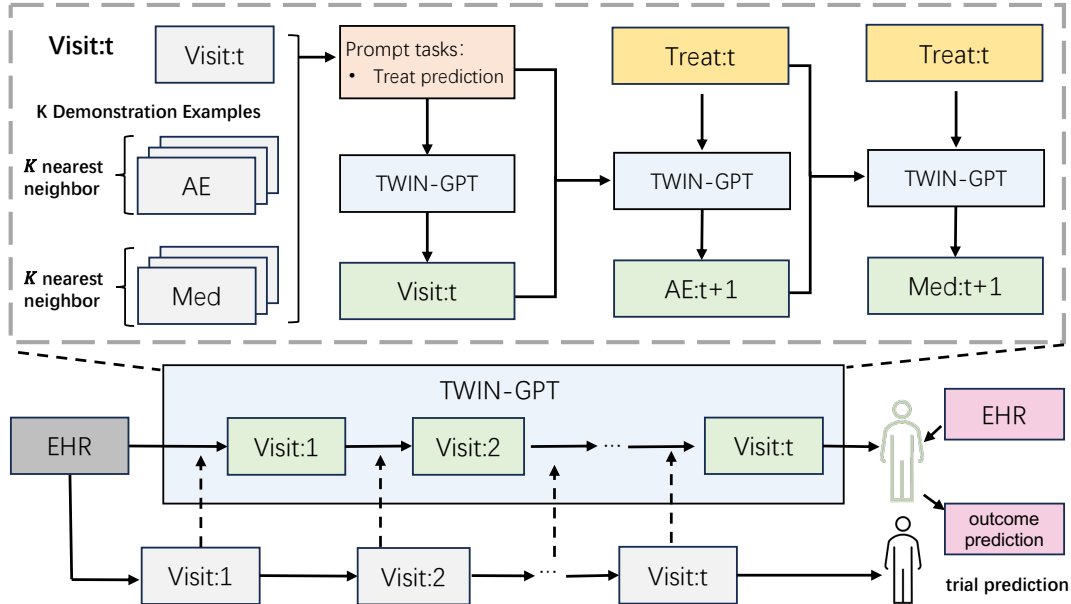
Visit:t

Visit:t

K Demonstration Examples

$K$ nearest neighbor

AE

$K$ nearest neighbor

Med

Prompt tasks:
• Treat prediction

TWIN-GPT

Visit:t

Treat:t

TWIN-GPT

AE:t+1

Treat:t

TWIN-GPT

Med:t+1

TWIN-GPT

EHR

Visit:1

Visit:2

···

Visit:t

EHR

outcome prediction

Visit:1

Visit:2

···

Visit:t

trial prediction